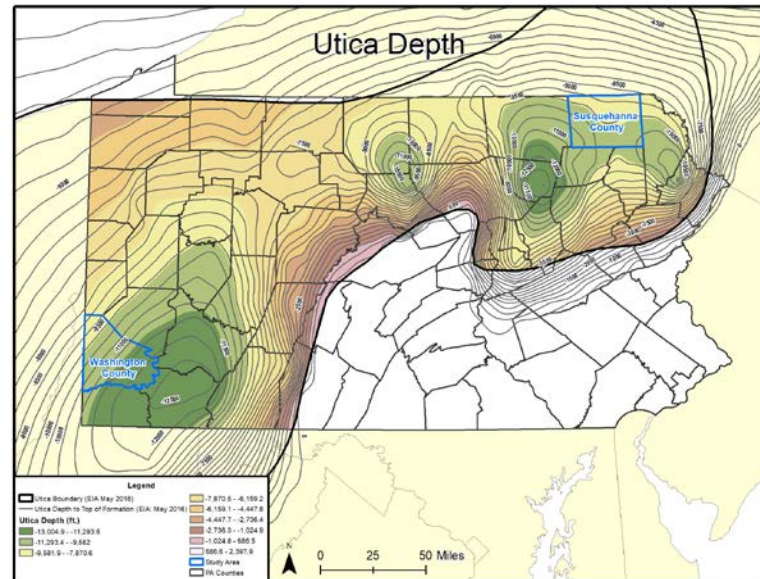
Utica Depth

Susquehanna County

Washington County

Legend

Utica Boundary (EIA May 2016)

Utica Depth to Top of Formation (EIA May 2016)

Utica Depth (ft.)

-13,004.9 - -11,293.5

-11,293.4 - -9,582

-9,581.9 - -7,870.6

-7,870.5 - -6,159.2

-6,159.1 - -4,447.8

-4,447.7 - -2,736.4

-2,736.3 - -1,024.9

-1,024.8 - 686.5

686.6 - 2,397.9

Study Area

PA Counties

0 25 50 Miles

N